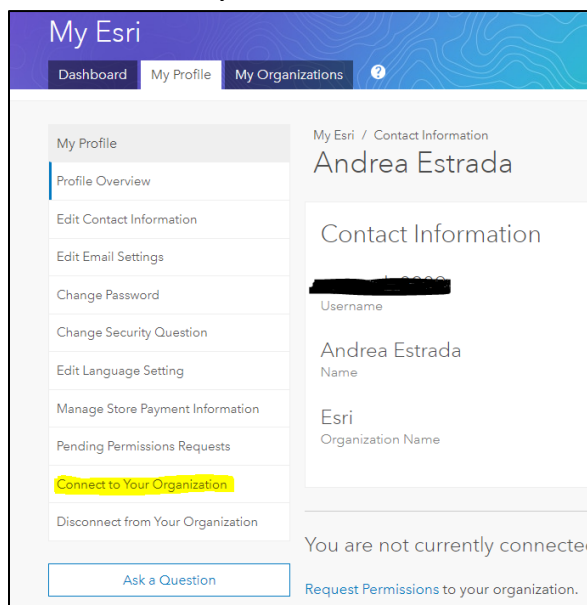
My Esri

Dashboard My Profile My Organizations ?

My Profile

Profile Overview

Edit Contact Information

Edit Email Settings

Change Password

Change Security Question

Edit Language Setting

Manage Store Payment Information

Pending Permissions Requests

Connect to Your Organization

Disconnect from Your Organization

Ask a Question

My Esri / Contact Information

Andrea Estrada

Contact Information

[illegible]

Username

Andrea Estrada

Name

Esri

Organization Name

You are not currently connecte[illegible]

Request Permissions to your organization.